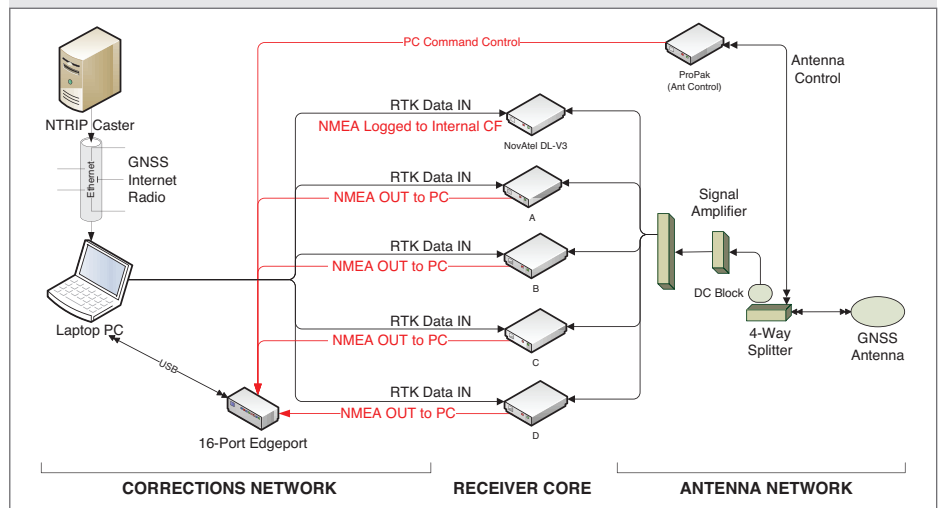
PC Command Control

ProPak
(Ant Control)

Antenna
Control

NTRIP Caster

RTK Data IN

NMEA Logged to Internal CF

NovAtel DL-V3

Ethernet

GNSS
Internet
Radio

RTK Data IN

NMEA OUT to PC

A

Signal
Amplifier

RTK Data IN

NMEA OUT to PC

B

DC Block

Laptop PC

RTK Data IN

NMEA OUT to PC

C

4-Way
Splitter

GNSS
Antenna

USB

RTK Data IN

NMEA OUT to PC

D

16-Port Edgeport

CORRECTIONS NETWORK

RECEIVER CORE

ANTENNA NETWORK